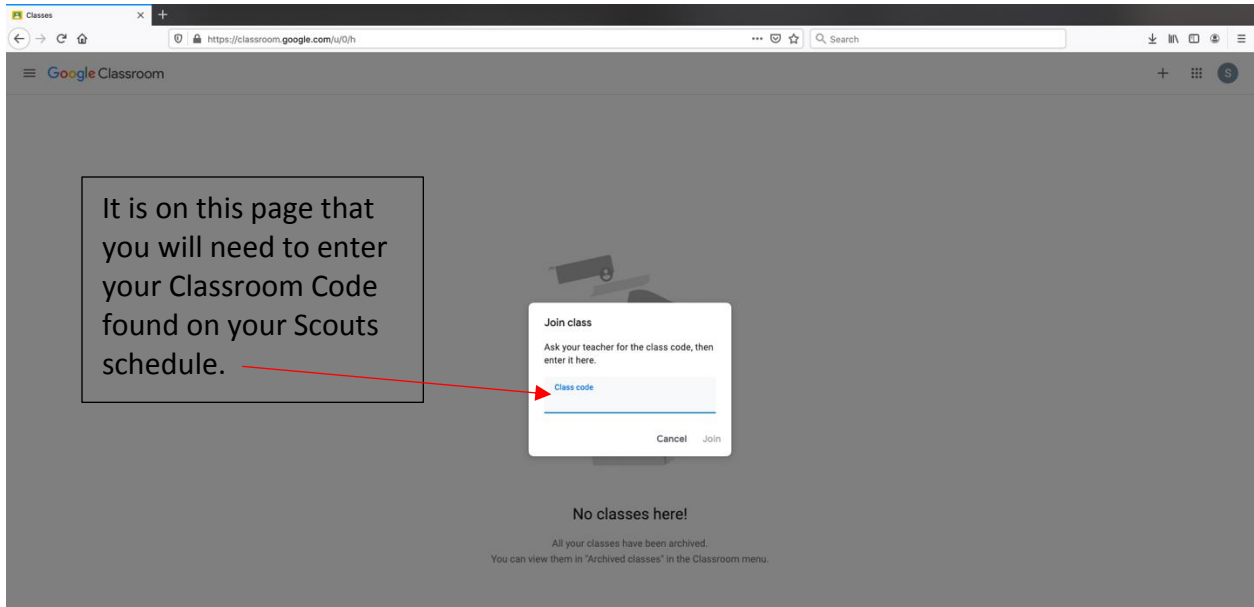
Classes

https://classroom.google.com/u/0/h

Search

Google Classroom

S

It is on this page that you will need to enter your Classroom Code found on your Scouts schedule.

Join class

Ask your teacher for the class code, then enter it here.

Class code

Cancel Join

No classes here!

All your classes have been archived.
You can view them in "Archived classes" in the Classroom menu.